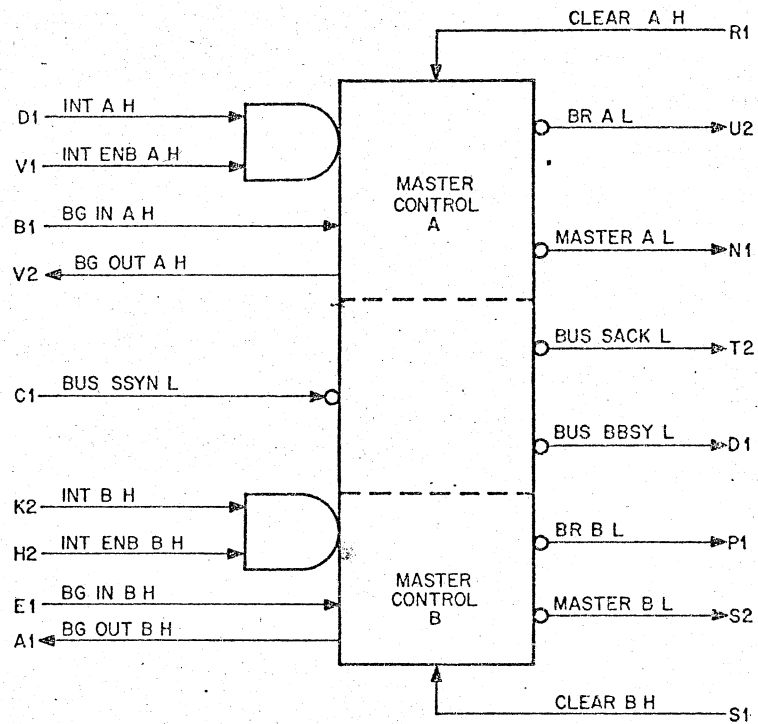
CLEAR A H
R1

D1
INT A H
V1
INT ENB A H
B1
BG IN A H
V2
BG OUT A H

MASTER CONTROL A

BR A L
U2
MASTER A L
N1

C1
BUS SSYN L

BUS SACK L
T2
BUS BBSY L
D1

K2
INT B H
H2
INT ENB B H
E1
BG IN B H
A1
BG OUT B H

MASTER CONTROL B

BR B L
P1
MASTER B L
S2

CLEAR B H
S1